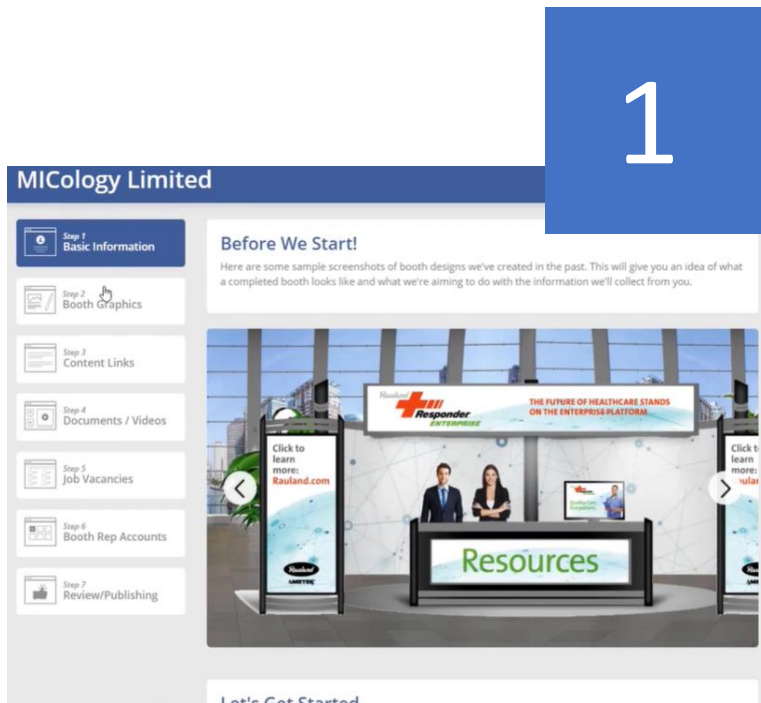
1

MICology Limited

Step 1
Basic Information

Step 2
Booth Graphics

Step 3
Content Links

Step 4
Documents / Videos

Step 5
Job Vacancies

Step 6
Booth Rep Accounts

Step 7
Review/Publishing

Before We Start!

Here are some sample screenshots of booth designs we've created in the past. This will give you an idea of what a completed booth looks like and what we're aiming to do with the information we'll collect from you.

Rauland
Responder
ENTERPRISE

THE FUTURE OF HEALTHCARE STANDS ON THE ENTERPRISE PLATFORM

Click to learn more:
Rauland.com

Rauland
AMETEK

Resources

Click to learn more:
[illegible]ulan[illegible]

Let's Get Started